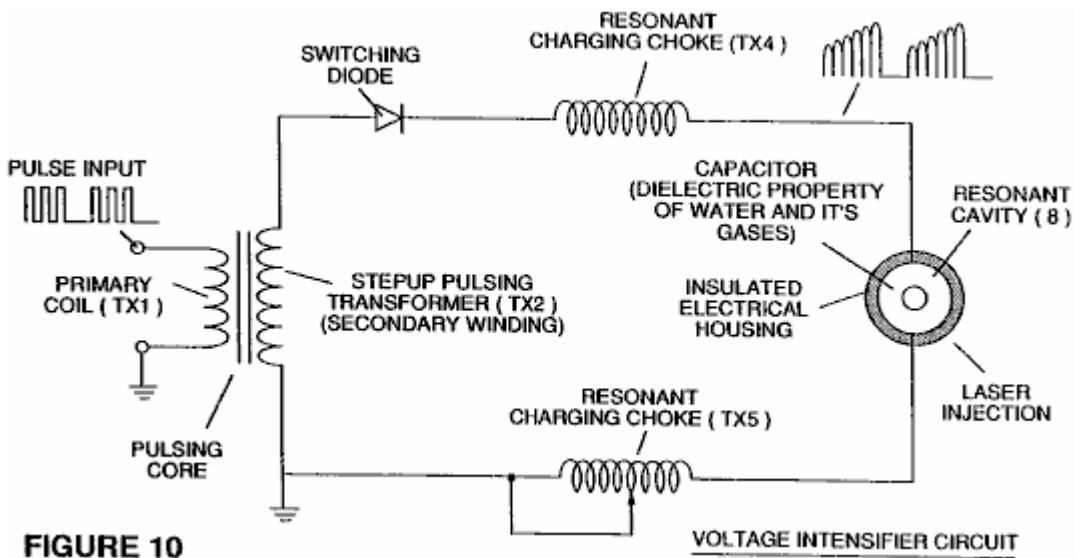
RESONANT CHARGING CHOKE (TX4 )

SWITCHING DIODE

PULSE INPUT

CAPACITOR (DIELECTRIC PROPERTY OF WATER AND IT'S GASES)

RESONANT CAVITY ( 8 )

PRIMARY COIL ( TX1 )

STEPUP PULSING TRANSFORMER ( TX2 ) (SECONDARY WINDING)

INSULATED ELECTRICAL HOUSING

LASER INJECTION

RESONANT CHARGING CHOKE ( TX5 )

PULSING CORE

FIGURE 10

VOLTAGE INTENSIFIER CIRCUIT